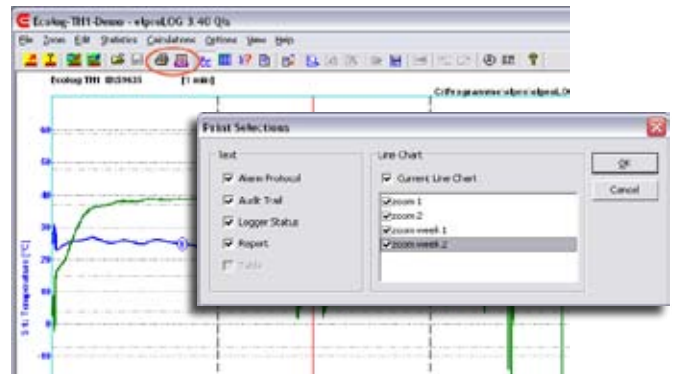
Ecolog-TH1-Demo - elproLOG 3.40 Qts

File Zoom Edit Statistics Calculations Options View Help

Ecolog TH1 ID:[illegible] [1 min]

C:\Programme\elpro\elproLO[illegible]

60
50
40
30
20
10
0
-10

S1: Temperature [°C]

Print Selections

Text
Alarm Protocol
Audit Trail
Logger Status
Report
Table

Line Chart
Current Line Chart
zoom 1
zoom 2
zoom week 1
zoom week 2

OK
Cancel